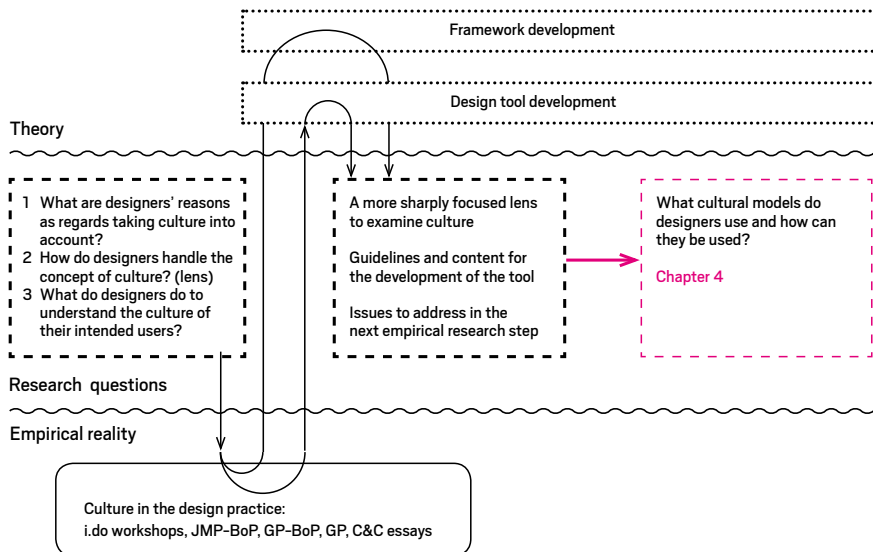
Framework development

Design tool development

Theory

1 What are designers' reasons as regards taking culture into account?
2 How do designers handle the concept of culture? (lens)
3 What do designers do to understand the culture of their intended users?

A more sharply focused lens to examine culture

Guidelines and content for the development of the tool

Issues to address in the next empirical research step

What cultural models do designers use and how can they be used?

Chapter 4

Research questions

Empirical reality

Culture in the design practice:
i.do workshops, JMP-BoP, GP-BoP, GP, C&C essays